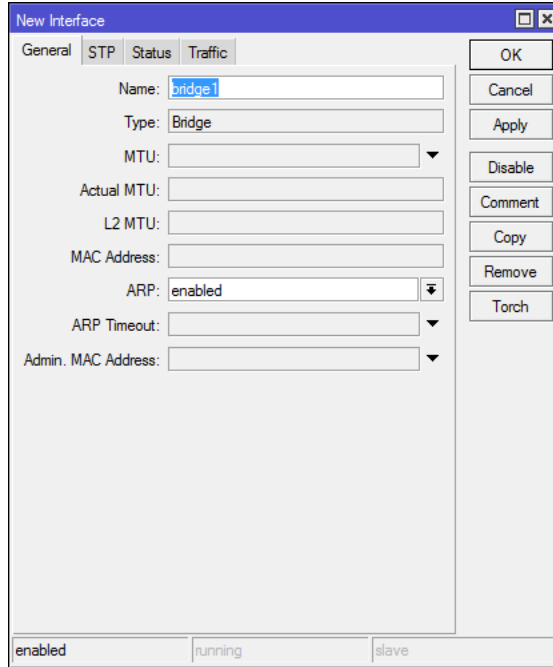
New Interface

General | STP | Status | Traffic

Name: bridge1
Type: Bridge
MTU:
Actual MTU:
L2 MTU:
MAC Address:
ARP: enabled
ARP Timeout:
Admin. MAC Address:

OK
Cancel
Apply
Disable
Comment
Copy
Remove
Torch

enabled | running | slave